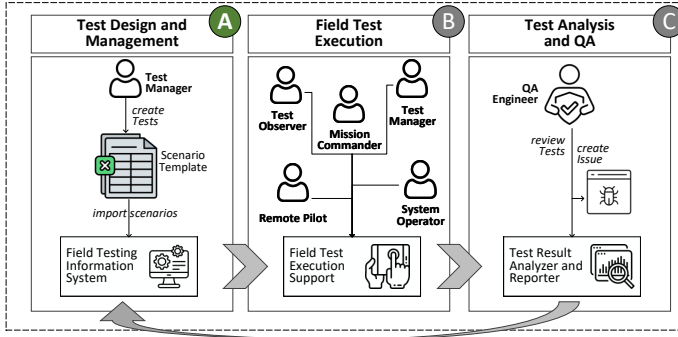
Test Design and Management
A

Test Manager
create Tests
Scenario Template
import scenarios
Field Testing Information System

Field Test Execution
B

Test Observer
Mission Commander
Test Manager
Remote Pilot
System Operator
Field Test Execution Support

Test Analysis and QA
C

QA Engineer
review Tests
create Issue
Test Result Analyzer and Reporter